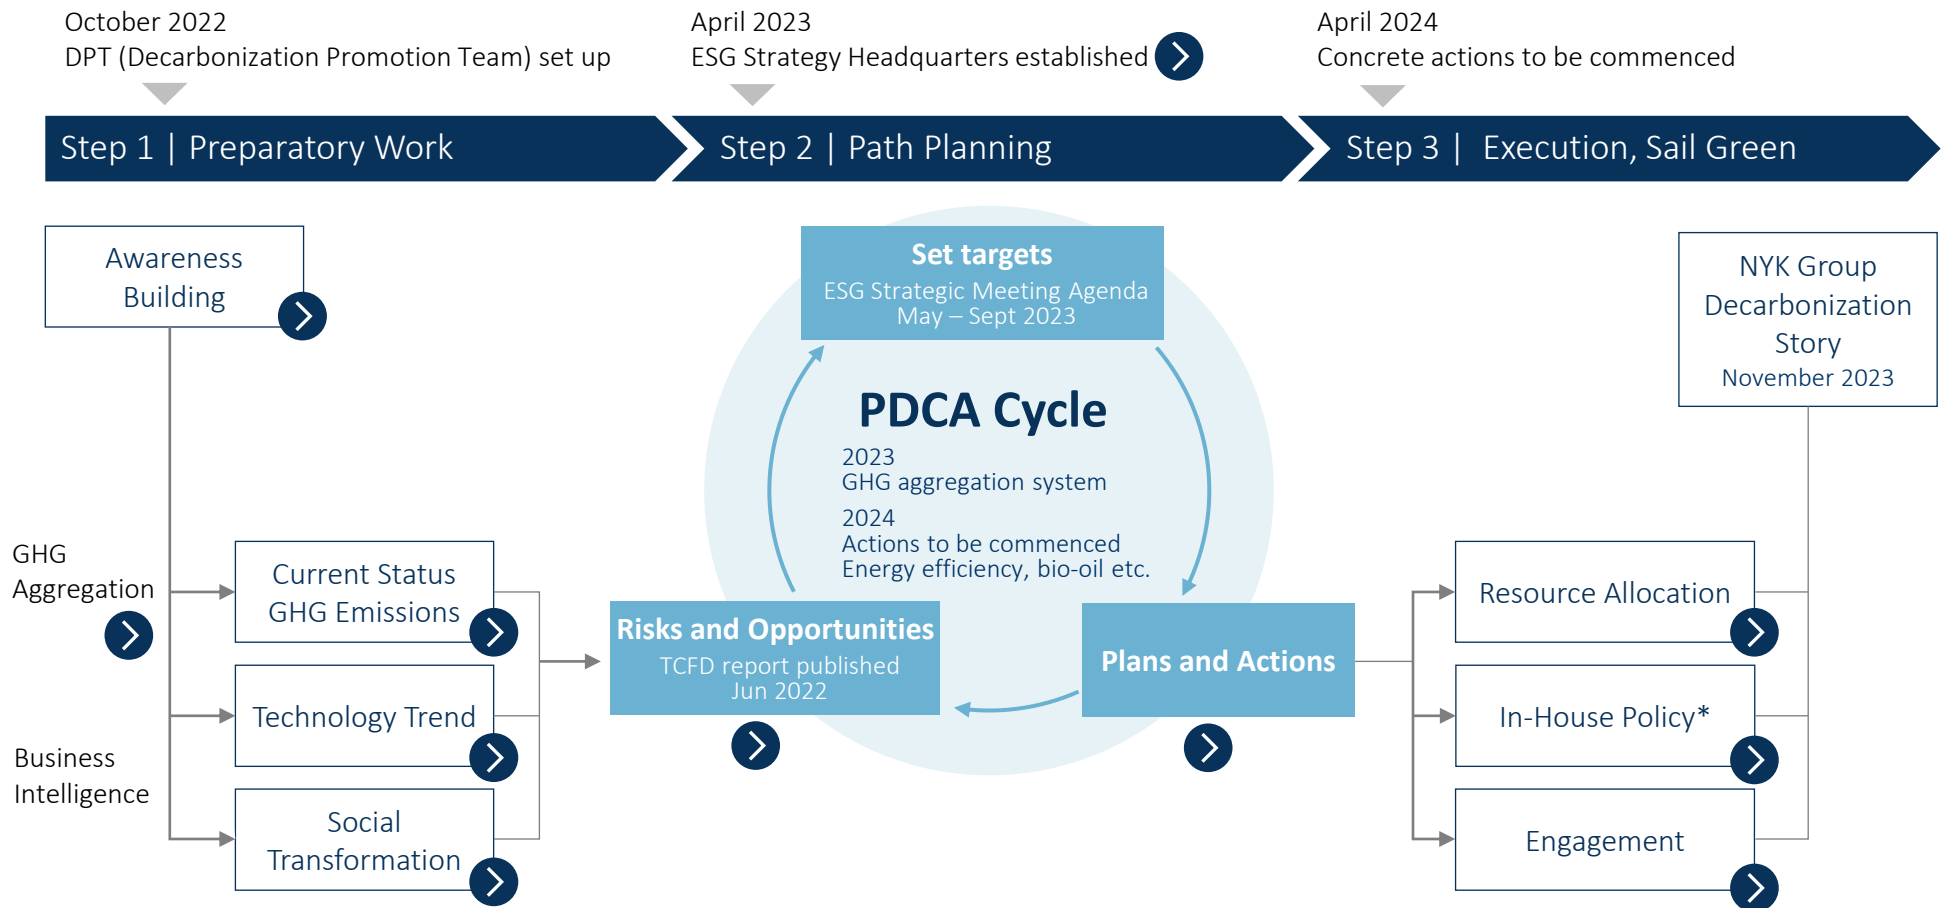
October 2022
DPT (Decarbonization Promotion Team) set up

April 2023
ESG Strategy Headquarters established

April 2024
Concrete actions to be commenced

Step 1 | Preparatory Work

Step 2 | Path Planning

Step 3 | Execution, Sail Green

Awareness Building

GHG Aggregation

Business Intelligence

Current Status GHG Emissions

Technology Trend

Social Transformation

Set targets
ESG Strategic Meeting Agenda
May – Sept 2023

PDCA Cycle
2023
GHG aggregation system
2024
Actions to be commenced
Energy efficiency, bio-oil etc.

Risks and Opportunities
TCFD report published
Jun 2022

Plans and Actions

NYK Group Decarbonization Story
November 2023

Resource Allocation

In-House Policy*

Engagement